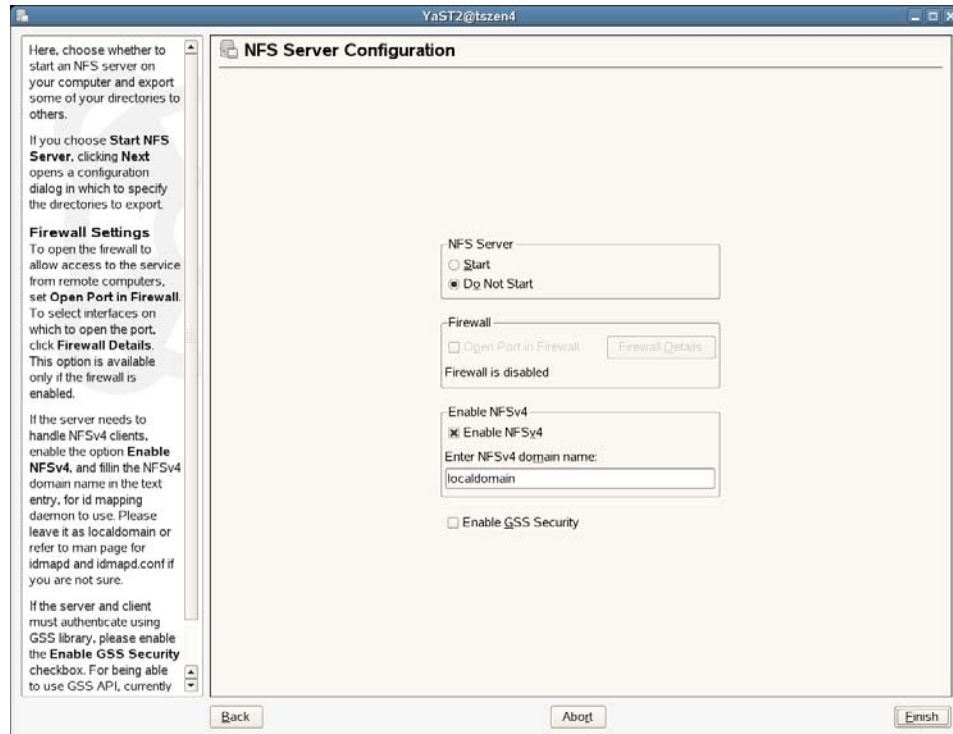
YaST2@tszen4

Here, choose whether to start an NFS server on your computer and export some of your directories to others.

If you choose **Start NFS Server**, clicking **Next** opens a configuration dialog in which to specify the directories to export.

**Firewall Settings**
To open the firewall to allow access to the service from remote computers, set **Open Port in Firewall**. To select interfaces on which to open the port, click **Firewall Details**. This option is available only if the firewall is enabled.

If the server needs to handle NFSv4 clients, enable the option **Enable NFSv4**, and fillin the NFSv4 domain name in the text entry, for id mapping daemon to use. Please leave it as localdomain or refer to man page for idmapd and idmapd.conf if you are not sure.

If the server and client must authenticate using GSS library, please enable the **Enable GSS Security** checkbox. For being able to use GSS API, currently

NFS Server Configuration

NFS Server
Start
Do Not Start

Firewall
Open Port in Firewall
Firewall Details
Firewall is disabled

Enable NFSv4
Enable NFSv4
Enter NFSv4 domain name:
localdomain

Enable GSS Security

Back
Abort
Finish